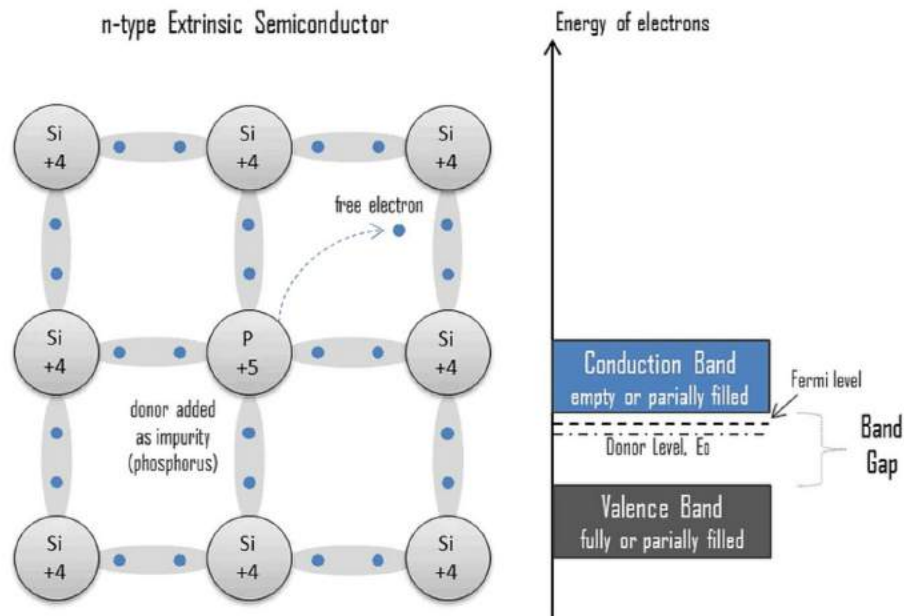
n-type Extrinsic Semiconductor

Si +4
Si +4
Si +4
free electron
Si +4
P +5
Si +4
donor added as impurity (phosphorus)
Si +4
Si +4
Si +4

Energy of electrons

Conduction Band
empty or parially filled
Fermi level
Band Gap
Donor Level, Eo
Valence Band
fully or parially filled